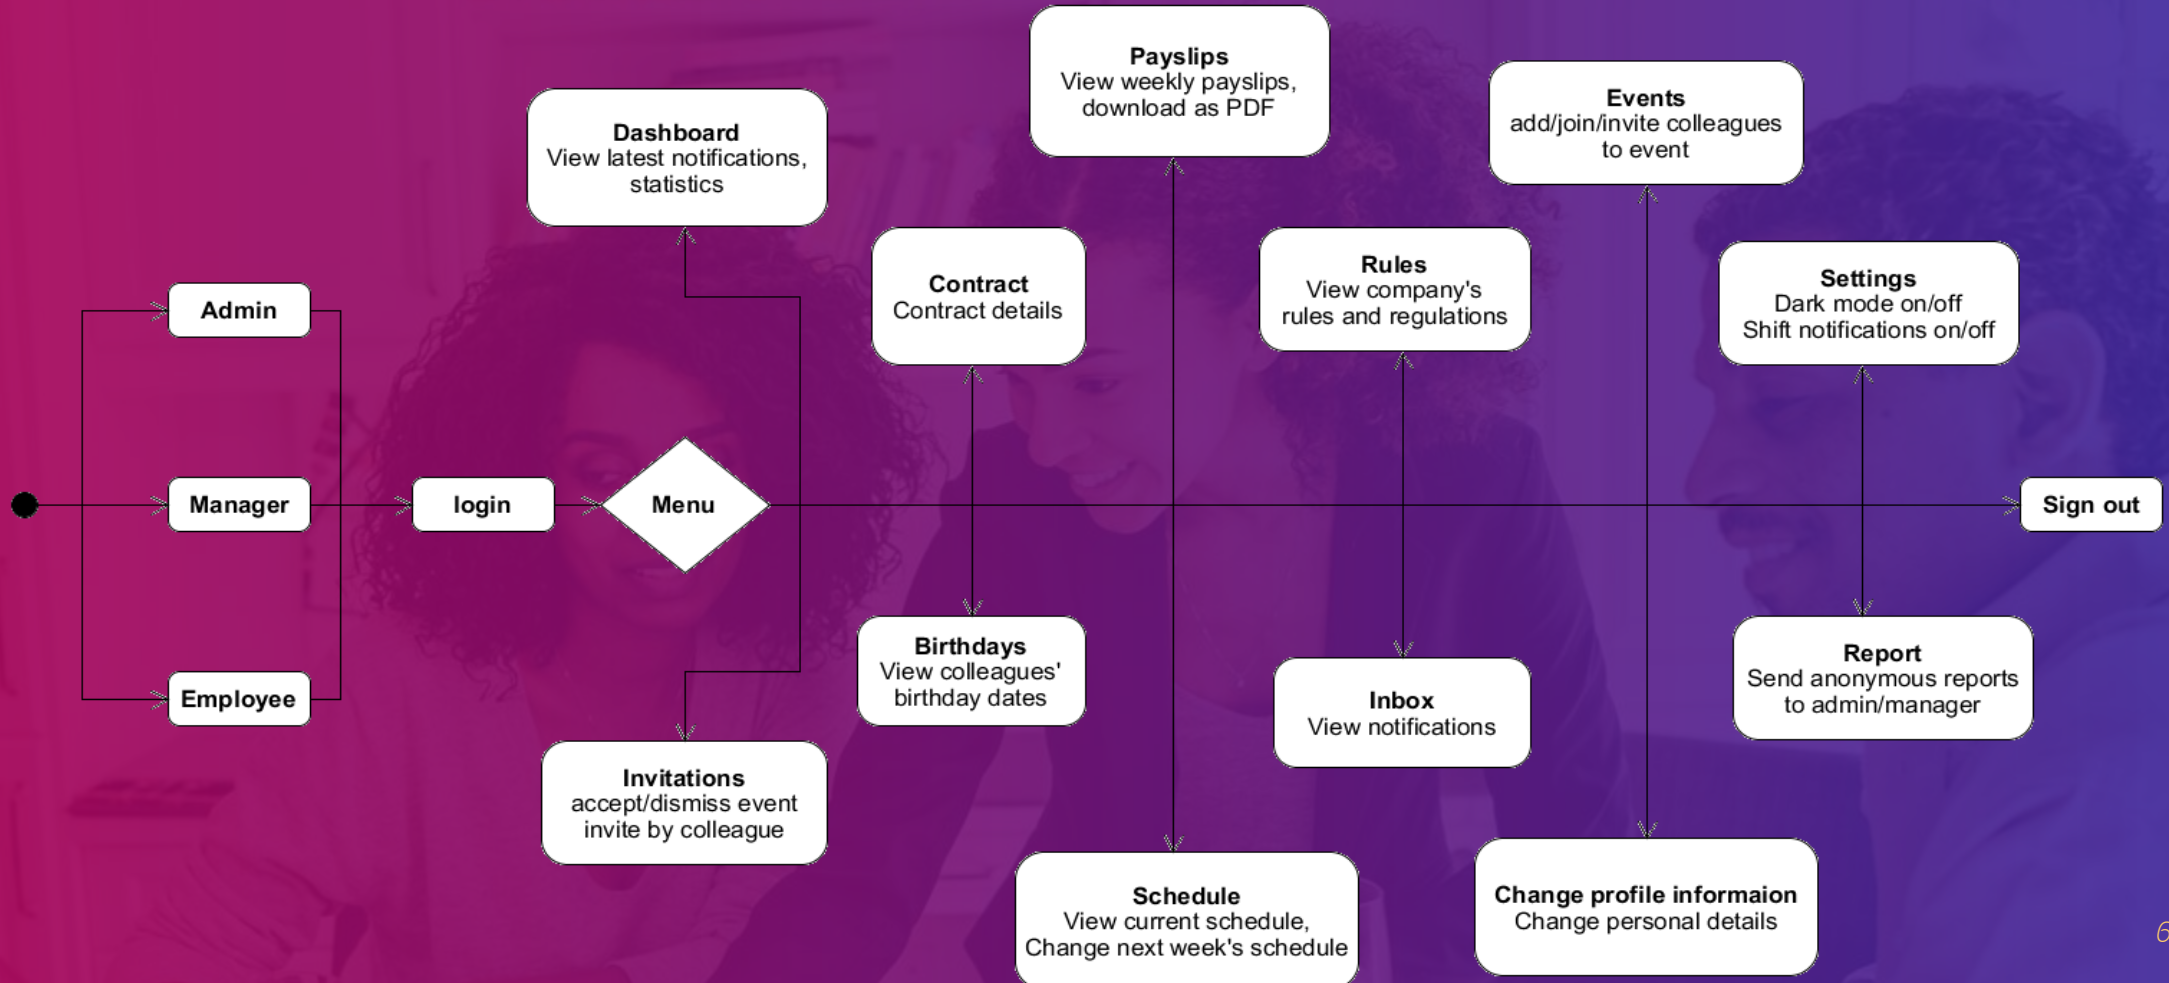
Admin

Manager

Employee

login

Menu

Dashboard
View latest notifications, statistics

Invitations
accept/dismiss event invite by colleague

Contract
Contract details

Birthdays
View colleagues' birthday dates

Payslips
View weekly payslips, download as PDF

Schedule
View current schedule, Change next week's schedule

Rules
View company's rules and regulations

Inbox
View notifications

Events
add/join/invite colleagues to event

Change profile informaion
Change personal details

Settings
Dark mode on/off
Shift notifications on/off

Report
Send anonymous reports to admin/manager

Sign out

6